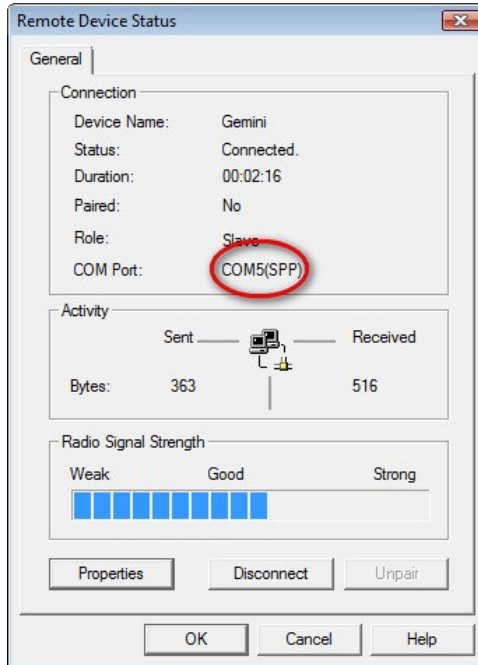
Remote Device Status

General

Connection

Device Name: Gemini

Status: Connected.

Duration: 00:02:16

Paired: No

Role: Slave

COM Port: COM5(SPP)

Activity

Sent

Received

Bytes: 363

516

Radio Signal Strength

Weak

Good

Strong

Properties

Disconnect

Unpair

OK

Cancel

Help